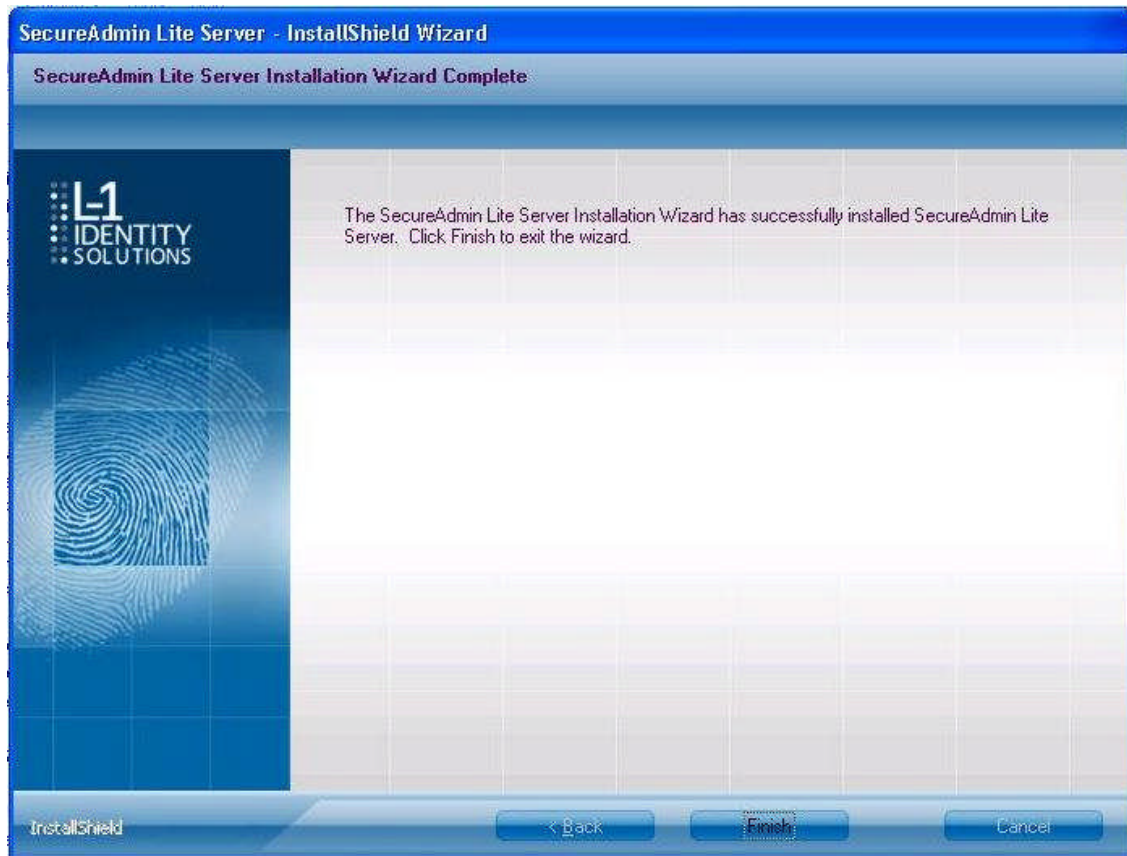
SecureAdmin Lite Server - InstallShield Wizard

SecureAdmin Lite Server Installation Wizard Complete

L-1
IDENTITY
SOLUTIONS

The SecureAdmin Lite Server Installation Wizard has successfully installed SecureAdmin Lite Server. Click Finish to exit the wizard.

InstallShield

< Back

Finish

Cancel